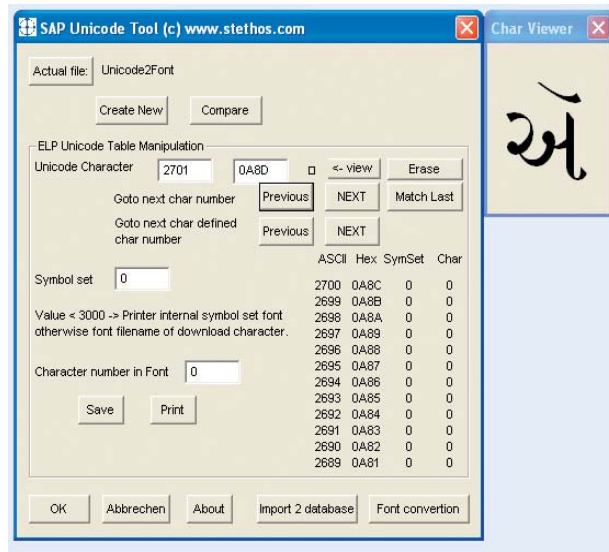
SAP Unicode Tool (c) www.stethos.com

Char Viewer

ઍ

Actual file: Unicode2Font

Create New

Compare

ELP Unicode Table Manipulation

Unicode Character 2701 0A8D □ <- view Erase

Goto next char number Previous NEXT Match Last

Goto next char defined char number Previous NEXT

| ASCII | Hex | SymSet | Char |
|---|---|---|---|
| 2700 | 0A8C | 0 | 0 |
| 2699 | 0A8B | 0 | 0 |
| 2698 | 0A8A | 0 | 0 |
| 2697 | 0A89 | 0 | 0 |
| 2696 | 0A88 | 0 | 0 |
| 2695 | 0A87 | 0 | 0 |
| 2694 | 0A86 | 0 | 0 |
| 2693 | 0A85 | 0 | 0 |
| 2692 | 0A84 | 0 | 0 |
| 2691 | 0A83 | 0 | 0 |
| 2690 | 0A82 | 0 | 0 |
| 2689 | 0A81 | 0 | 0 |

Symbol set 0

Value < 3000 -> Printer internal symbol set font otherwise font filename of download character.

Character number in Font 0

Save Print

OK Abbrechen About Import 2 database Font convertion